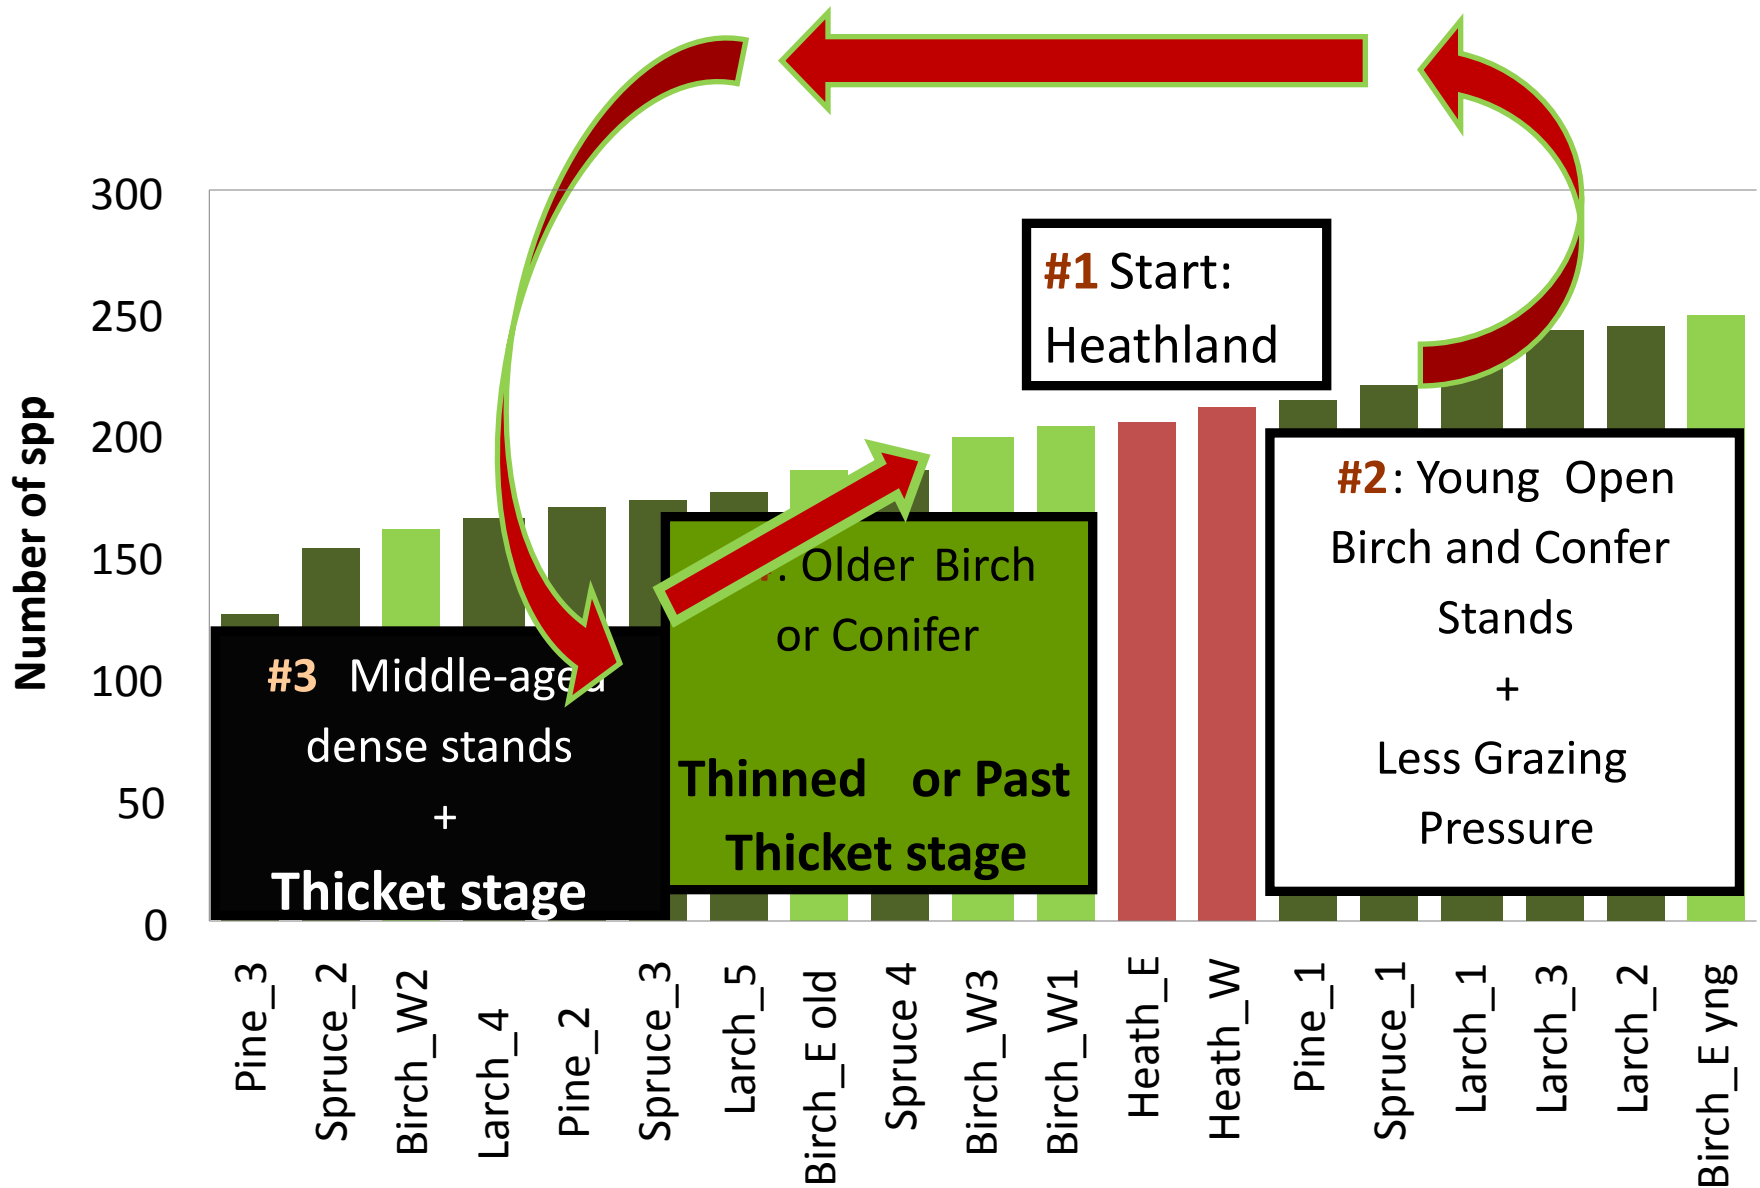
300
250
200
150
100
50
0

Number of spp

#1 Start: Heathland

#2: Young Open Birch and Confer Stands + Less Grazing Pressure

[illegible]: Older Birch or Conifer

Thinned or Past Thicket stage

#3 Middle-age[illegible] dense stands + Thicket stage

Pine_3
Spruce_2
Birch_W2
Larch_4
Pine_2
Spruce_3
Larch_5
Birch_E old
Spruce 4
Birch_W3
Birch_W1
Heath_E
Heath_W
Pine_1
Spruce_1
Larch_1
Larch_3
Larch_2
Birch_E yng